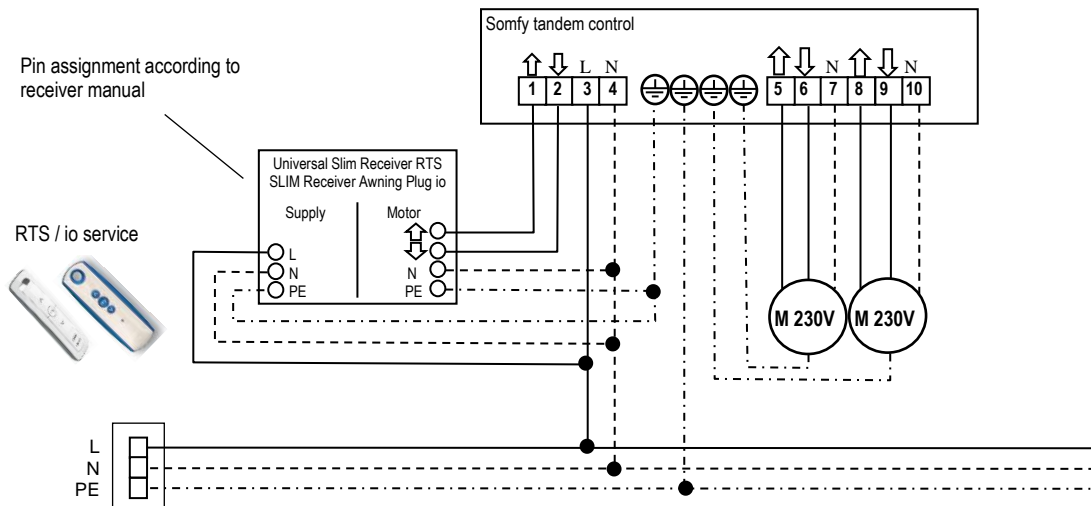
Somfy tandem control

⇧ ⇩ L N
1 2 3 4

⇧ ⇩ N ⇧ ⇩ N
5 6 7 8 9 10

Pin assignment according to receiver manual

Universal Slim Receiver RTS
SLIM Receiver Awning Plug io

Supply
L
N
PE

Motor
⇧
⇩
N
PE

RTS / io service

M 230V
M 230V

L
N
PE